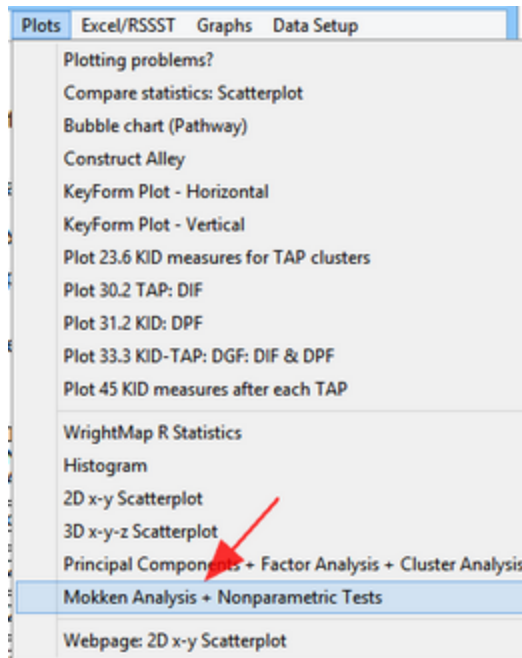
Plots Excel/RSSST Graphs Data Setup

Plotting problems?
Compare statistics: Scatterplot
Bubble chart (Pathway)
Construct Alley
KeyForm Plot - Horizontal
KeyForm Plot - Vertical
Plot 23.6 KID measures for TAP clusters
Plot 30.2 TAP: DIF
Plot 31.2 KID: DPF
Plot 33.3 KID-TAP: DGF: DIF & DPF
Plot 45 KID measures after each TAP
WrightMap R Statistics
Histogram
2D x-y Scatterplot
3D x-y-z Scatterplot
Principal Components + Factor Analysis + Cluster Analysis
Mokken Analysis + Nonparametric Tests
Webpage: 2D x-y Scatterplot